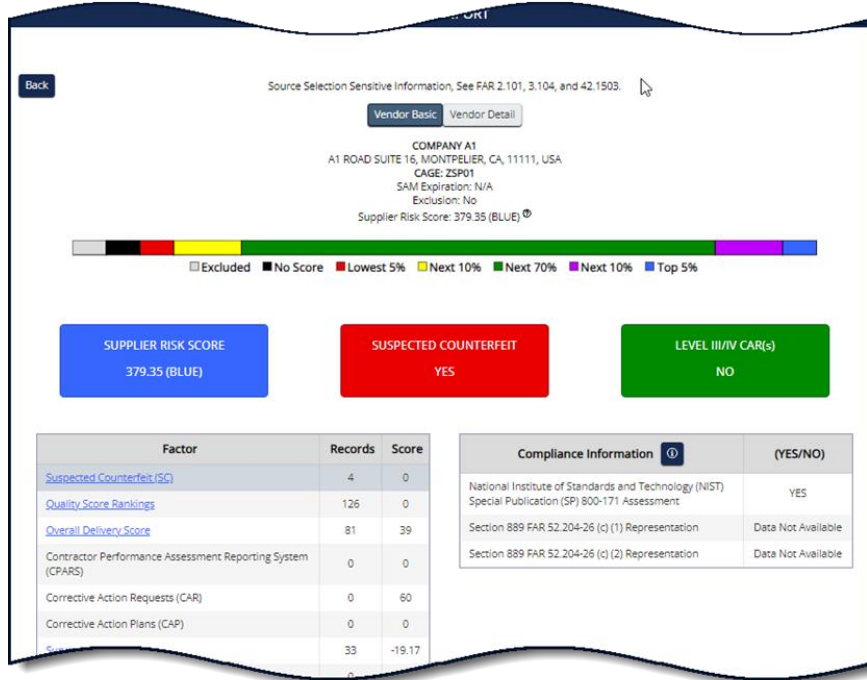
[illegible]ORT

Back

Source Selection Sensitive Information, See FAR 2.101, 3.104, and 42.1503.

Vendor Basic Vendor Detail

COMPANY A1
A1 ROAD SUITE 16, MONTPELIER, CA, 11111, USA
CAGE: ZSP01
SAM Expiration: N/A
Exclusion: No
Supplier Risk Score: 379.35 (BLUE)

Excluded No Score Lowest 5% Next 10% Next 70% Next 10% Top 5%

SUPPLIER RISK SCORE
379.35 (BLUE)

SUSPECTED COUNTERFEIT
YES

LEVEL III/IV CAR(s)
NO

| Factor | Records | Score |
|---|---|---|
| Suspected Counterfeit (SC) | 4 | 0 |
| Quality Score Rankings | 126 | 0 |
| Overall Delivery Score | 81 | 39 |
| Contractor Performance Assessment Reporting System (CPARS) | 0 | 0 |
| Corrective Action Requests (CAR) | 0 | 60 |
| Corrective Action Plans (CAP) | 0 | 0 |
| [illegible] | 33 | -19.17 |

| Compliance Information | (YES/NO) |
|---|---|
| National Institute of Standards and Technology (NIST) Special Publication (SP) 800-171 Assessment | YES |
| Section 889 FAR 52.204-26 (c) (1) Representation | Data Not Available |
| Section 889 FAR 52.204-26 (c) (2) Representation | Data Not Available |